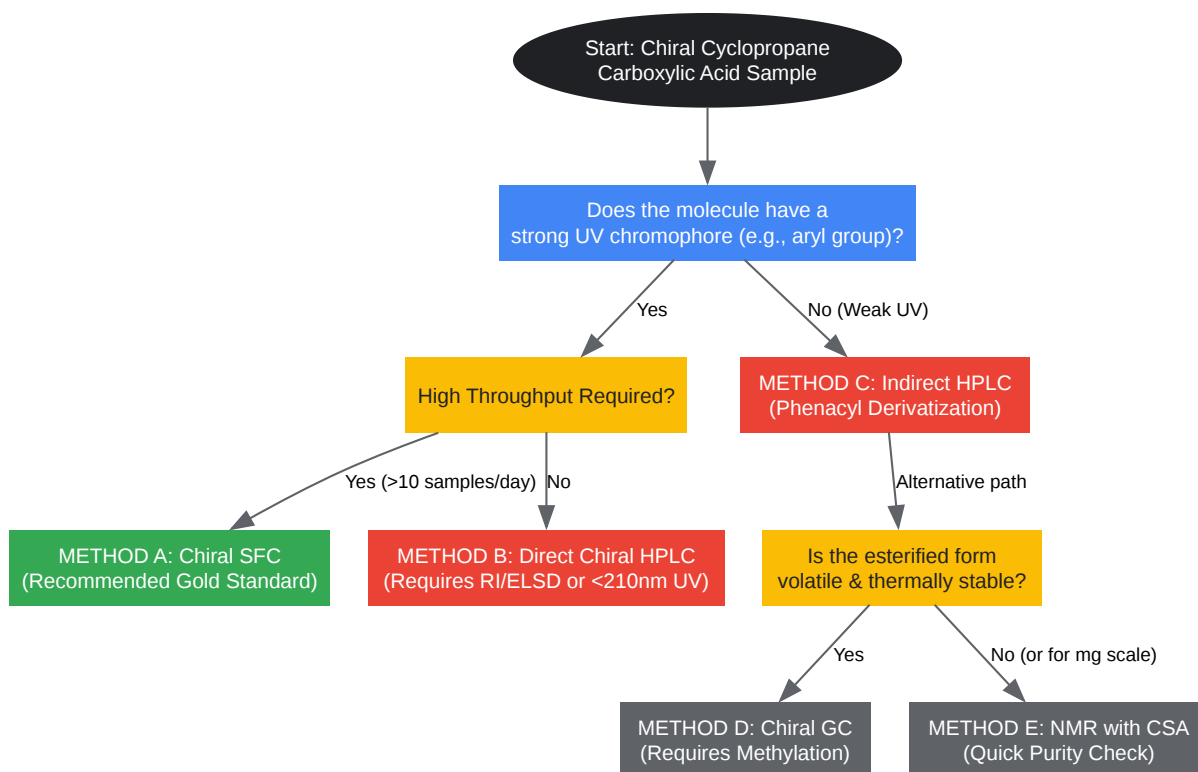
Start: Chiral Cyclopropane Carboxylic Acid Sample

Does the molecule have a strong UV chromophore (e.g., aryl group)?

Yes

No (Weak UV)

High Throughput Required?

METHOD C: Indirect HPLC (Phenacyl Derivatization)

Yes (>10 samples/day)

No

Alternative path

METHOD A: Chiral SFC (Recommended Gold Standard)

METHOD B: Direct Chiral HPLC (Requires RI/ELSD or <210nm UV)

Is the esterified form volatile & thermally stable?

Yes

No (or for mg scale)

METHOD D: Chiral GC (Requires Methylation)

METHOD E: NMR with CSA (Quick Purity Check)